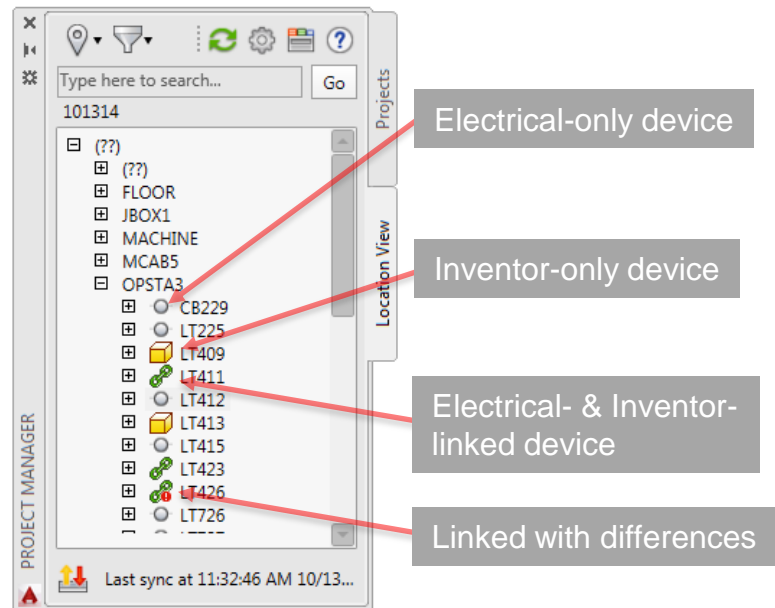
Type here to search...

Go

101314

Projects

Location View

(??)
(??)
FLOOR
JBOX1
MACHINE
MCAB5
OPSTA3
CB229
LT225
LT409
LT411
LT412
LT413
LT415
LT423
LT426
LT726

PROJECT MANAGER

Last sync at 11:32:46 AM 10/13...

Electrical-only device

Inventor-only device

Electrical- & Inventor-linked device

Linked with differences